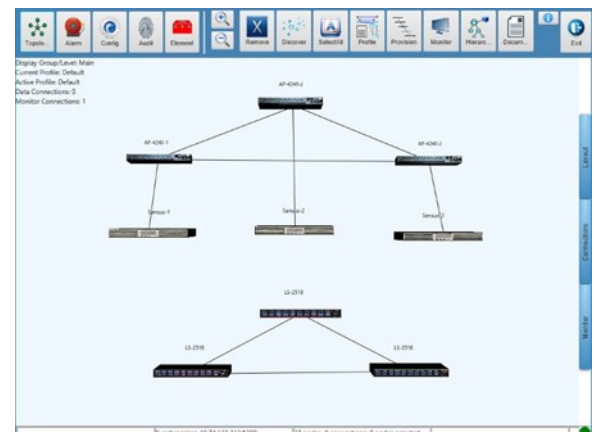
Topolo.. Alarm Config Audit Element Remove Discover SelectAll Profile Provision Monitor Hierarc.. Docum.. Exit

Display Group/Level: Main
Current Profile: Default
Active Profile: Default
Data Connections: 0
Monitor Connections: 1

AP-4240-2

AP-4240-1

AP-4240-3

Sensor-1

Sensor-2

Sensor-3

LS-2518

LS-2518

LS-2518

Layout

Connections

Monitor

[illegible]